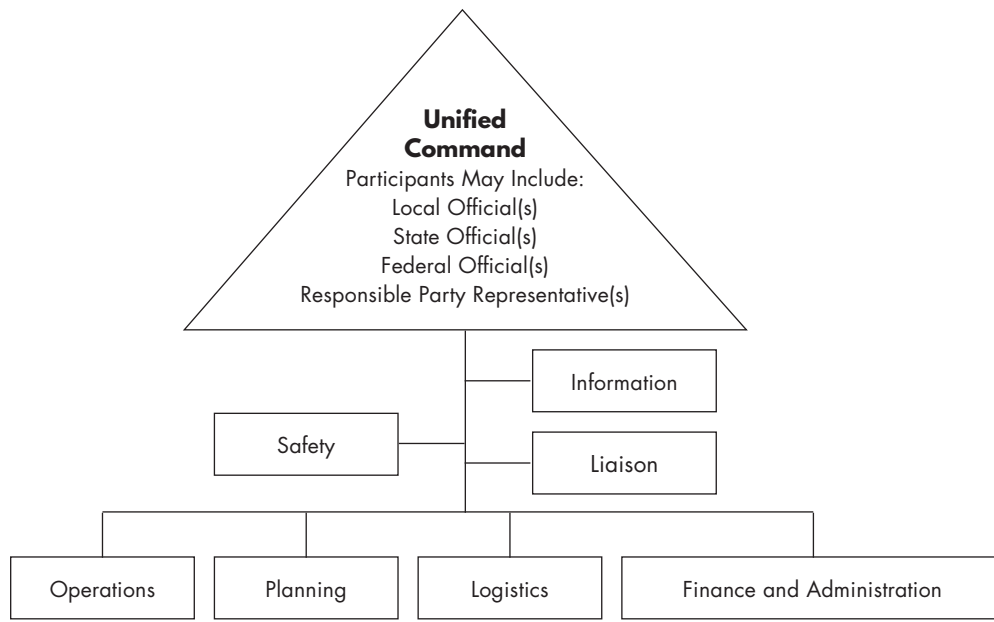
**Unified Command**
Participants May Include:
Local Official(s)
State Official(s)
Federal Official(s)
Responsible Party Representative(s)

Information

Safety

Liaison

Operations

Planning

Logistics

Finance and Administration